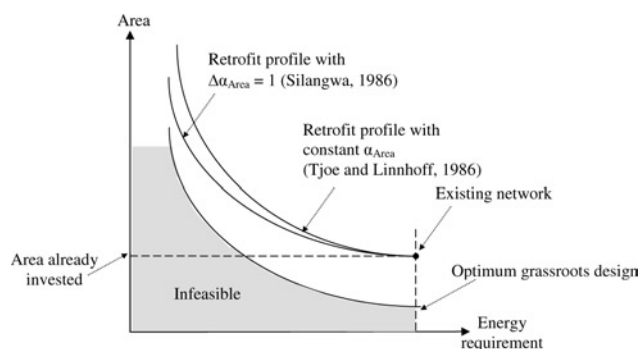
Area

Retrofit profile with $\Delta\alpha_{Area} = 1$ (Silangwa, 1986)

Retrofit profile with constant $\alpha_{Area}$ (Tjoe and Linnhoff, 1986)

Existing network

Area already invested

Optimum grassroots design

Infeasible

Energy requirement